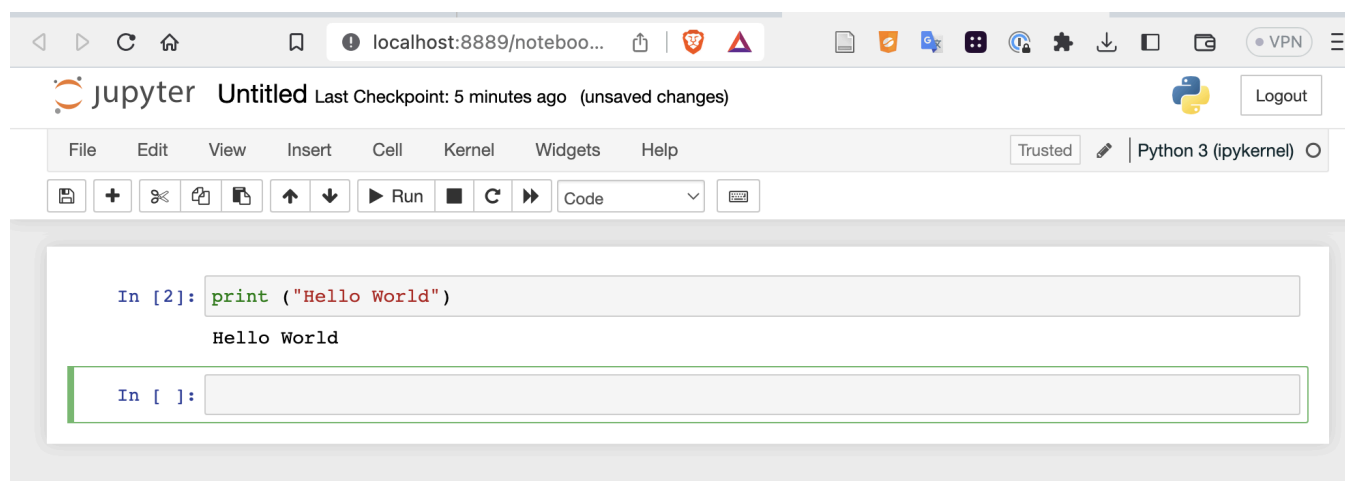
localhost:8889/noteboo...

VPN

jupyter Untitled Last Checkpoint: 5 minutes ago (unsaved changes)

Logout

File Edit View Insert Cell Kernel Widgets Help

Trusted

Python 3 (ipykernel)

Run

Code

In [2]: print ("Hello World")

Hello World

In [ ]: